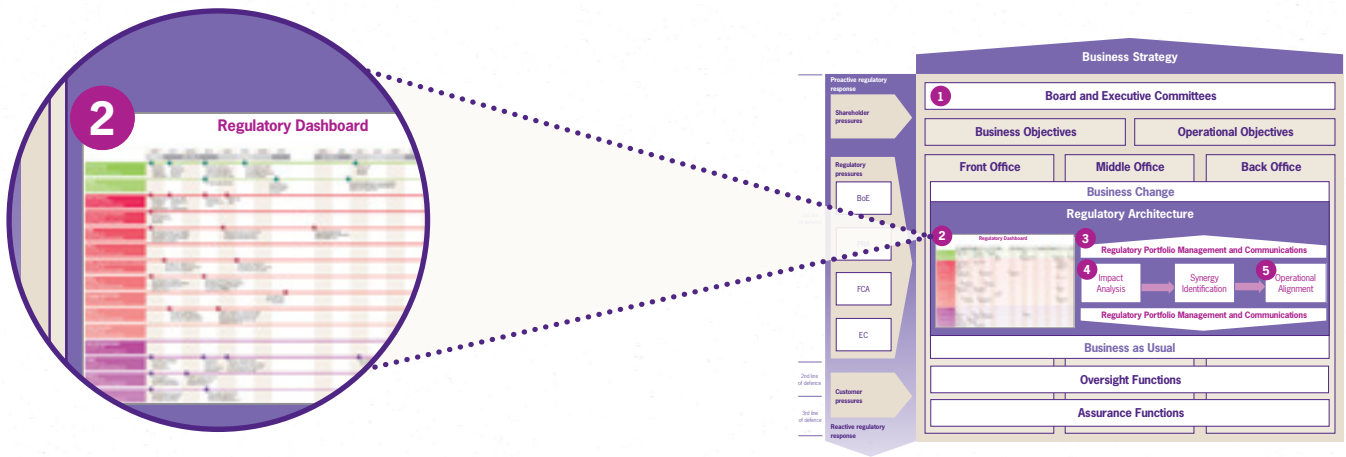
2

Regulatory Dashboard

Proactive regulatory response

Shareholder pressures

Regulatory pressures

BoE

FCA

EC

2nd line of defence

Customer pressures

3rd line of defence

Reactive regulatory response

Business Strategy

1 Board and Executive Committees

Business Objectives

Operational Objectives

Front Office

Middle Office

Back Office

Business Change

Regulatory Architecture

2 Regulatory Dashboard

3 Regulatory Portfolio Management and Communications

4 Impact Analysis

Synergy Identification

5 Operational Alignment

Regulatory Portfolio Management and Communications

Business as Usual

Oversight Functions

Assurance Functions